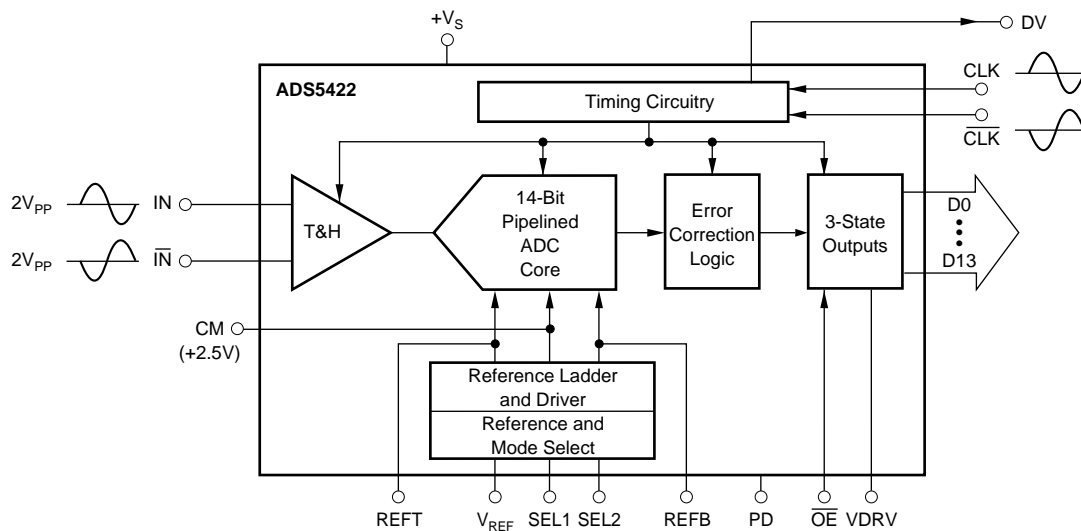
$+V_S$

DV

ADS5422

Timing Circuitry

CLK

$\overline{CLK}$

$2V_{PP}$ IN

$2V_{PP}$ $\overline{IN}$

T&H

14-Bit Pipelined ADC Core

Error Correction Logic

3-State Outputs

D0

D13

CM (+2.5V)

Reference Ladder and Driver

Reference and Mode Select

REFT $V_{REF}$ SEL1 SEL2 REFB PD $\overline{OE}$ VDRV